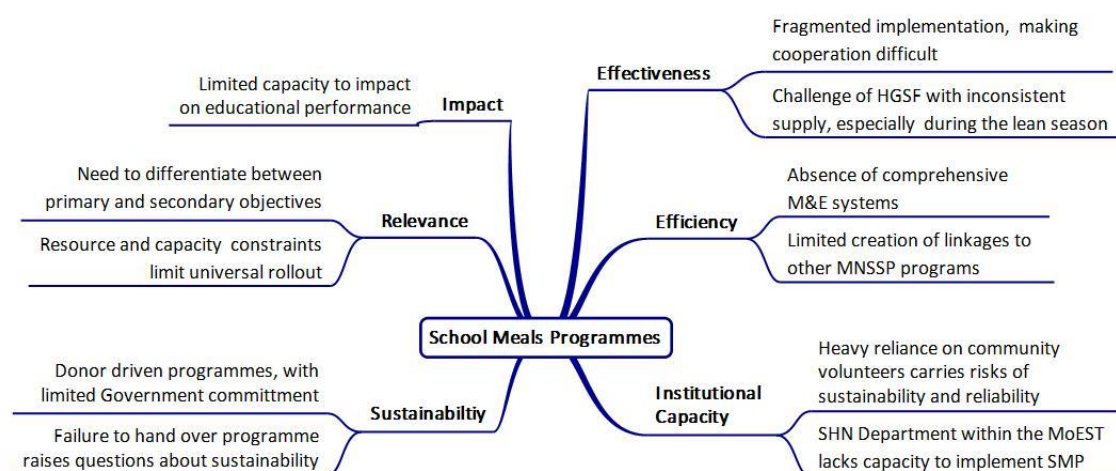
School Meals Programmes

Impact

Limited capacity to impact on educational performance

Relevance

Need to differentiate between primary and secondary objectives

Resource and capacity constraints limit universal rollout

Sustainabiltiy

Donor driven programmes, with limited Government committment

Failure to hand over programme raises questions about sustainability

Effectiveness

Fragmented implementation, making cooperation difficult

Challenge of HGSF with inconsistent supply, especially during the lean season

Efficiency

Absence of comprehensive M&E systems

Limited creation of linkages to other MNSSP programs

Institutional Capacity

Heavy reliance on community volunteers carries risks of sustainability and reliability

SHN Department within the MoEST lacks capacity to implement SMP